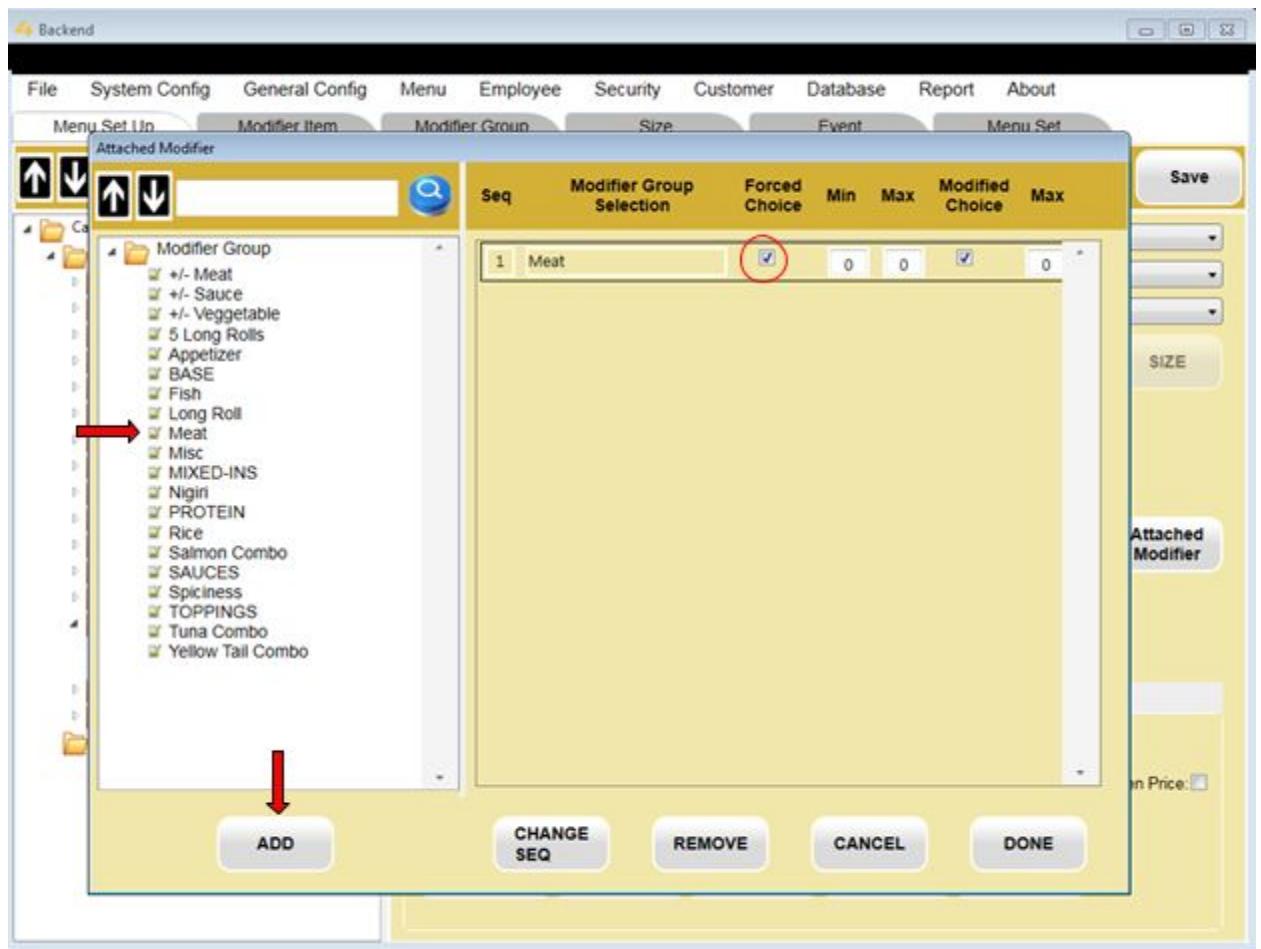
Backend

File System Config General Config Menu Employee Security Customer Database Report About

Menu Set Up Modifier Item Modifier Group Size Event Menu Set

Attached Modifier

Save

Modifier Group
+/- Meat
+/- Sauce
+/- Veggetable
5 Long Rolls
Appetizer
BASE
Fish
Long Roll
Meat
Misc
MIXED-INS
Nigiri
PROTEIN
Rice
Salmon Combo
SAUCES
Spiciness
TOPPINGS
Tuna Combo
Yellow Tail Combo

| Seq | Modifier Group Selection | Forced Choice | Min | Max | Modified Choice | Max |
|---|---|---|---|---|---|---|
| 1 | Meat | ☑ | 0 | 0 | ☑ | 0 |

SIZE

Attached Modifier

n Price:

ADD

CHANGE SEQ

REMOVE

CANCEL

DONE